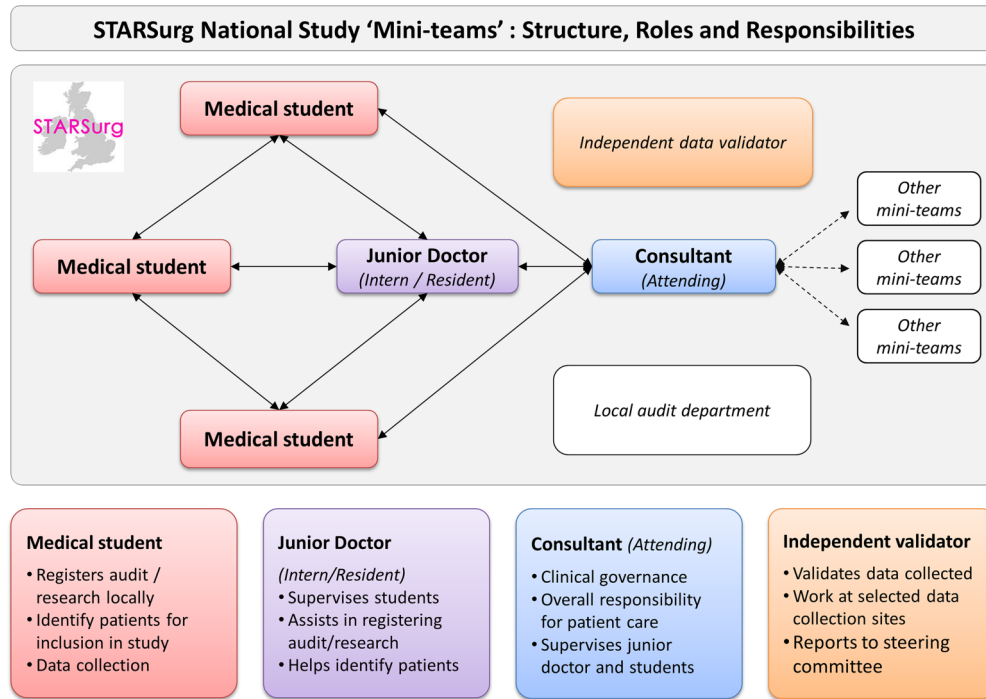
STARSurg National Study 'Mini-teams' : Structure, Roles and Responsibilities

STARSurg

Medical student

Independent data validator

Other mini-teams

Medical student

Junior Doctor
(Intern / Resident)

Consultant
(Attending)

Other mini-teams

Other mini-teams

Local audit department

Medical student

Medical student
• Registers audit / research locally
• Identify patients for inclusion in study
• Data collection

Junior Doctor
(Intern/Resident)
• Supervises students
• Assists in registering audit/research
• Helps identify patients

Consultant (Attending)
• Clinical governance
• Overall responsibility for patient care
• Supervises junior doctor and students

Independent validator
• Validates data collected
• Work at selected data collection sites
• Reports to steering committee